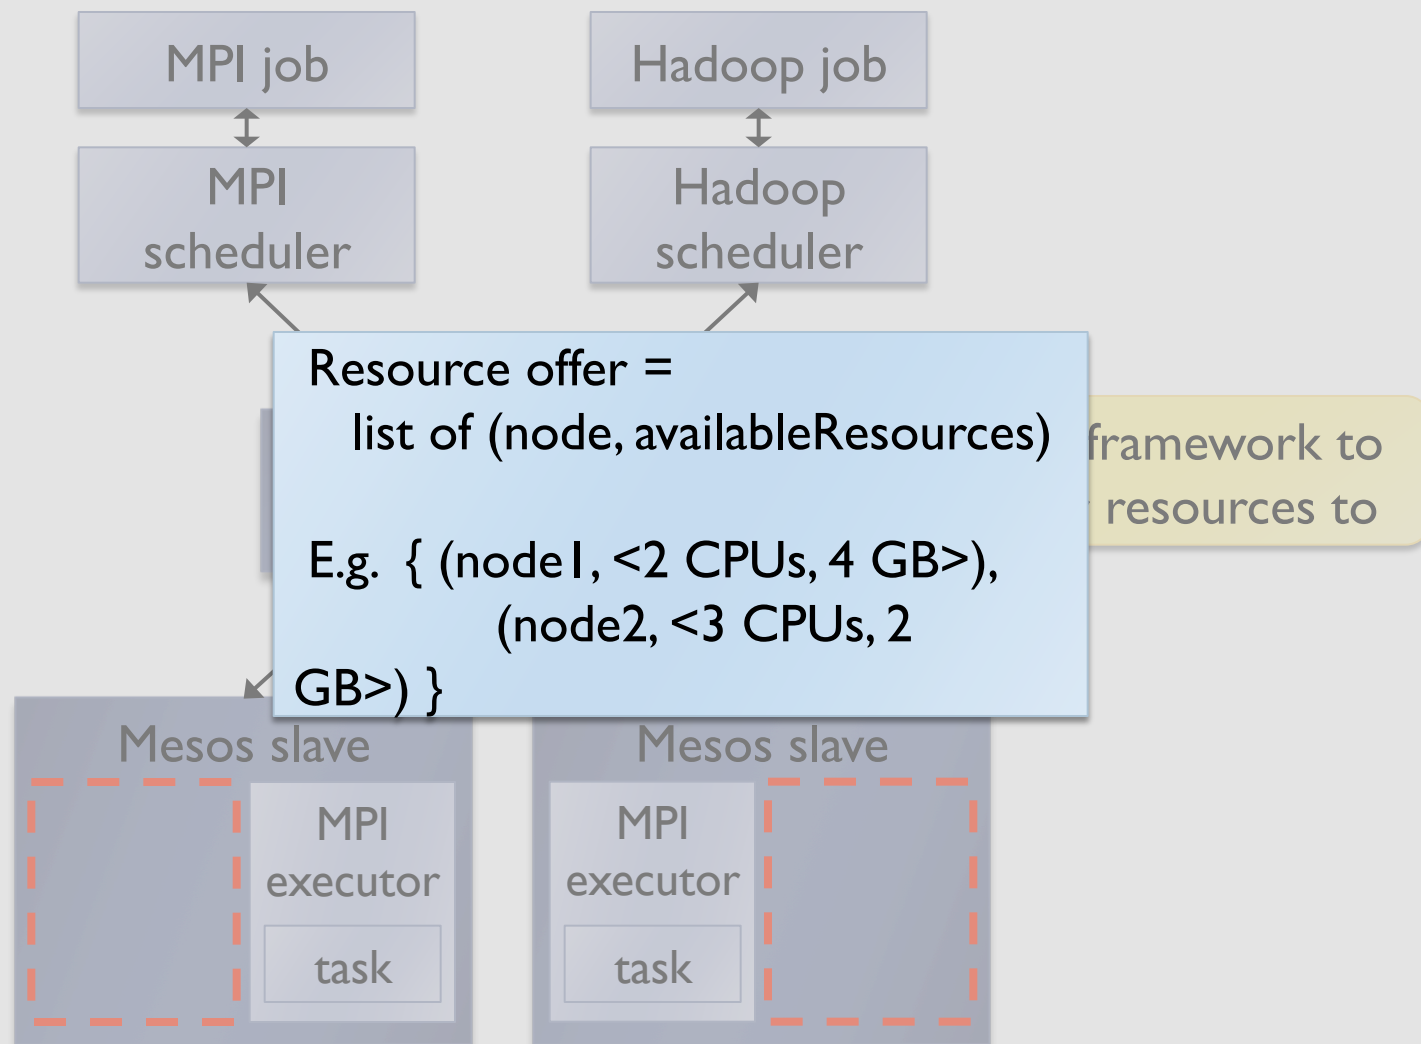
MPI job

Hadoop job

MPI scheduler

Hadoop scheduler

Resource offer = list of (node, availableResources)

E.g. { (node1, <2 CPUs, 4 GB>), (node2, <3 CPUs, 2 GB>) }

framework to

resources to

Mesos slave

MPI executor

task

Mesos slave

MPI executor

task